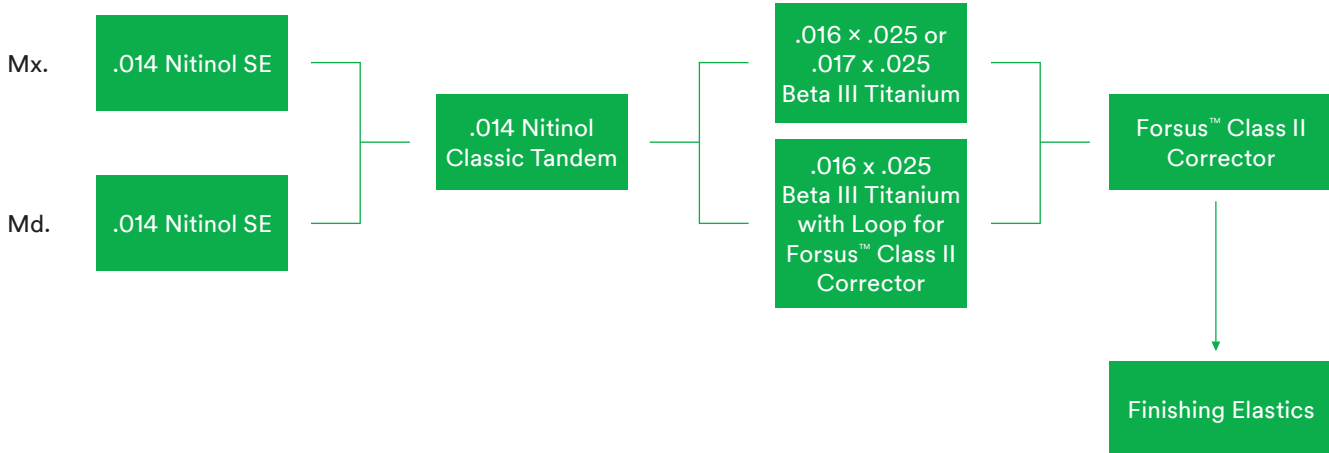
Mx.

.014 Nitinol SE

Md.

.014 Nitinol SE

.014 Nitinol Classic Tandem

.016 × .025 or .017 x .025 Beta III Titanium

.016 x .025 Beta III Titanium with Loop for Forsus™ Class II Corrector

Forsus™ Class II Corrector

Finishing Elastics